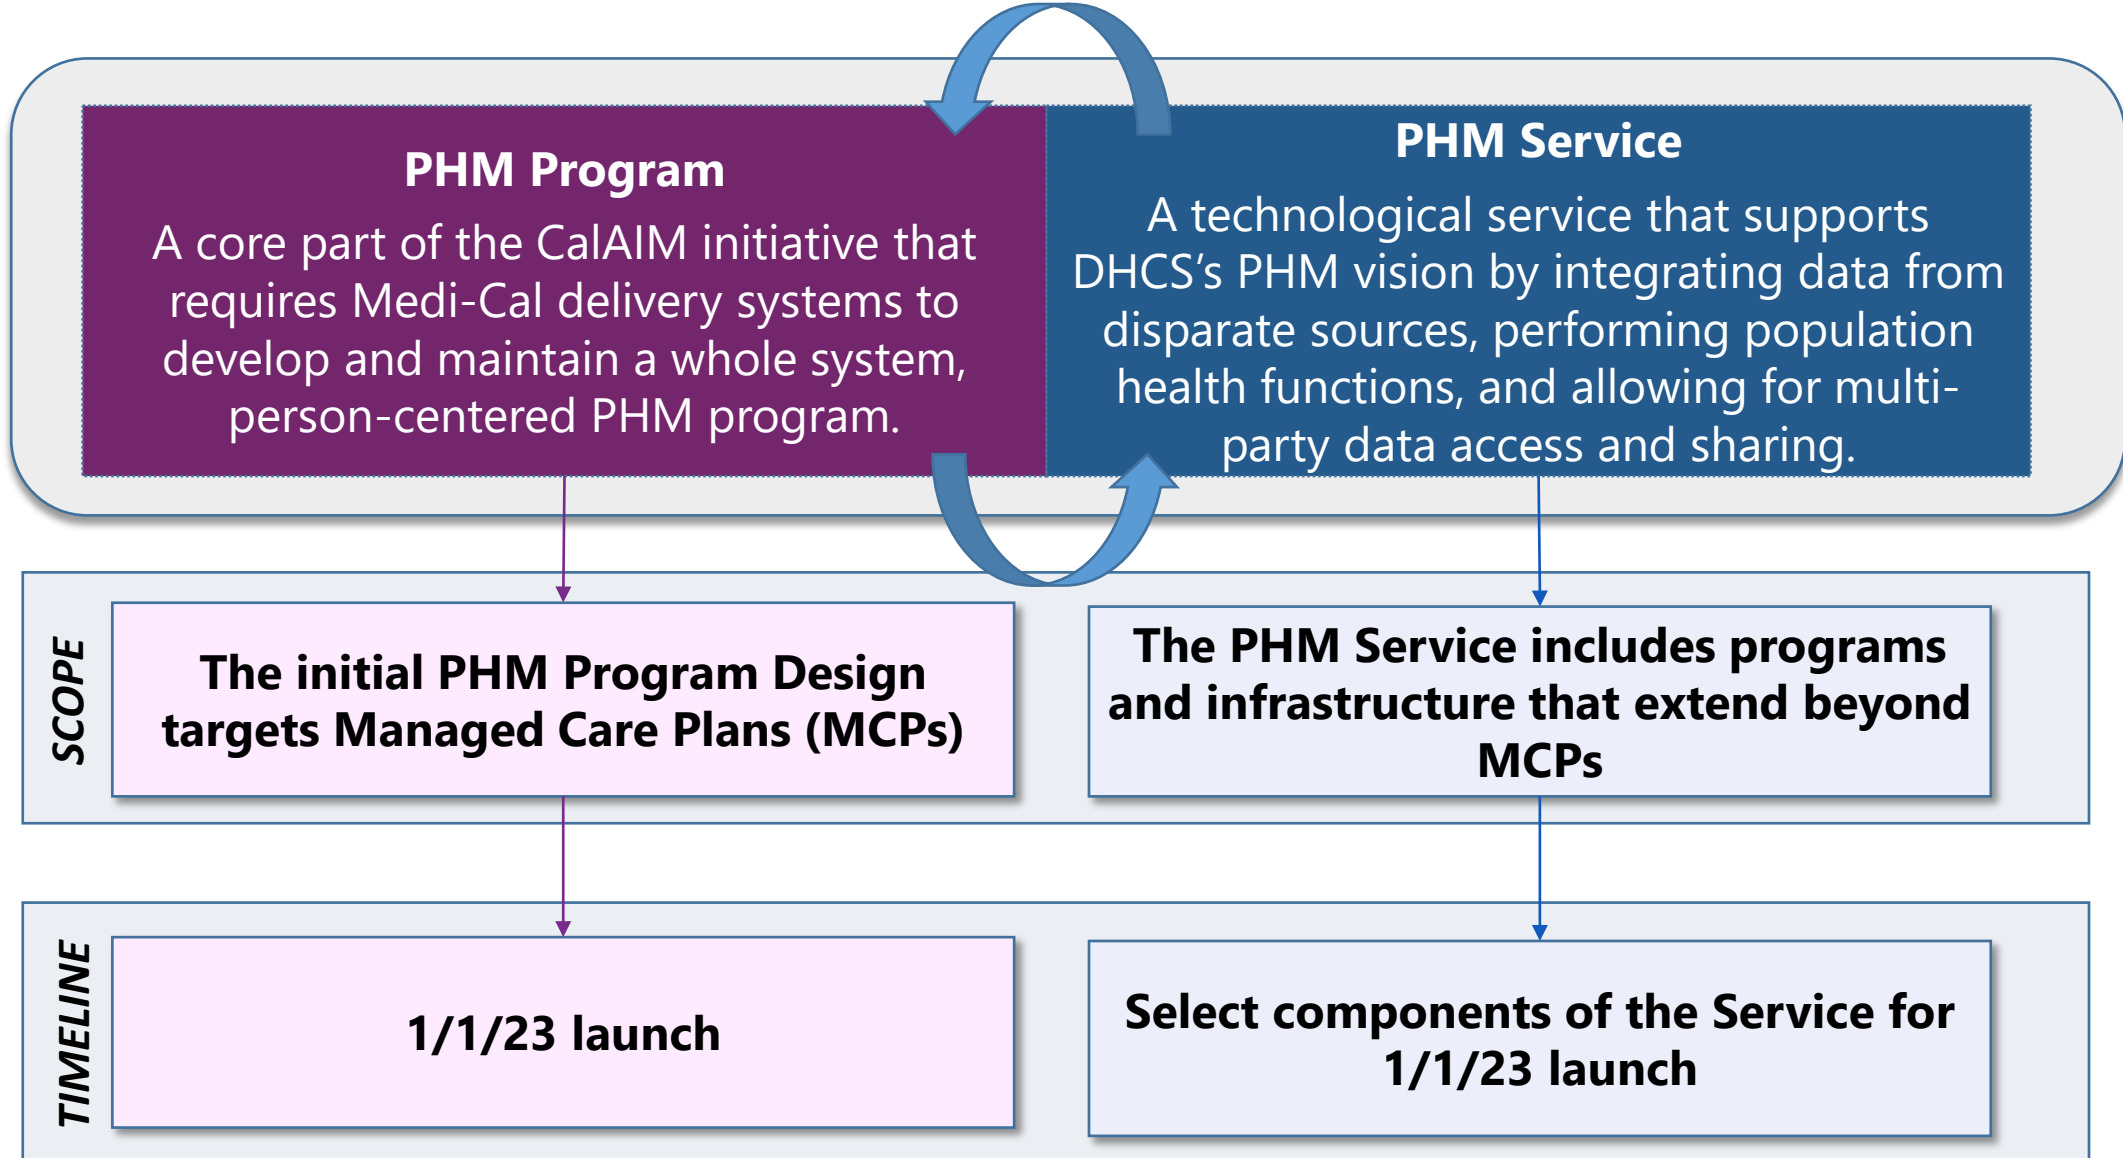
PHM Program

A core part of the CalAIM initiative that requires Medi-Cal delivery systems to develop and maintain a whole system, person-centered PHM program.

PHM Service

A technological service that supports DHCS's PHM vision by integrating data from disparate sources, performing population health functions, and allowing for multi-party data access and sharing.

SCOPE

The initial PHM Program Design targets Managed Care Plans (MCPs)

The PHM Service includes programs and infrastructure that extend beyond MCPs

TIMELINE

1/1/23 launch

Select components of the Service for 1/1/23 launch